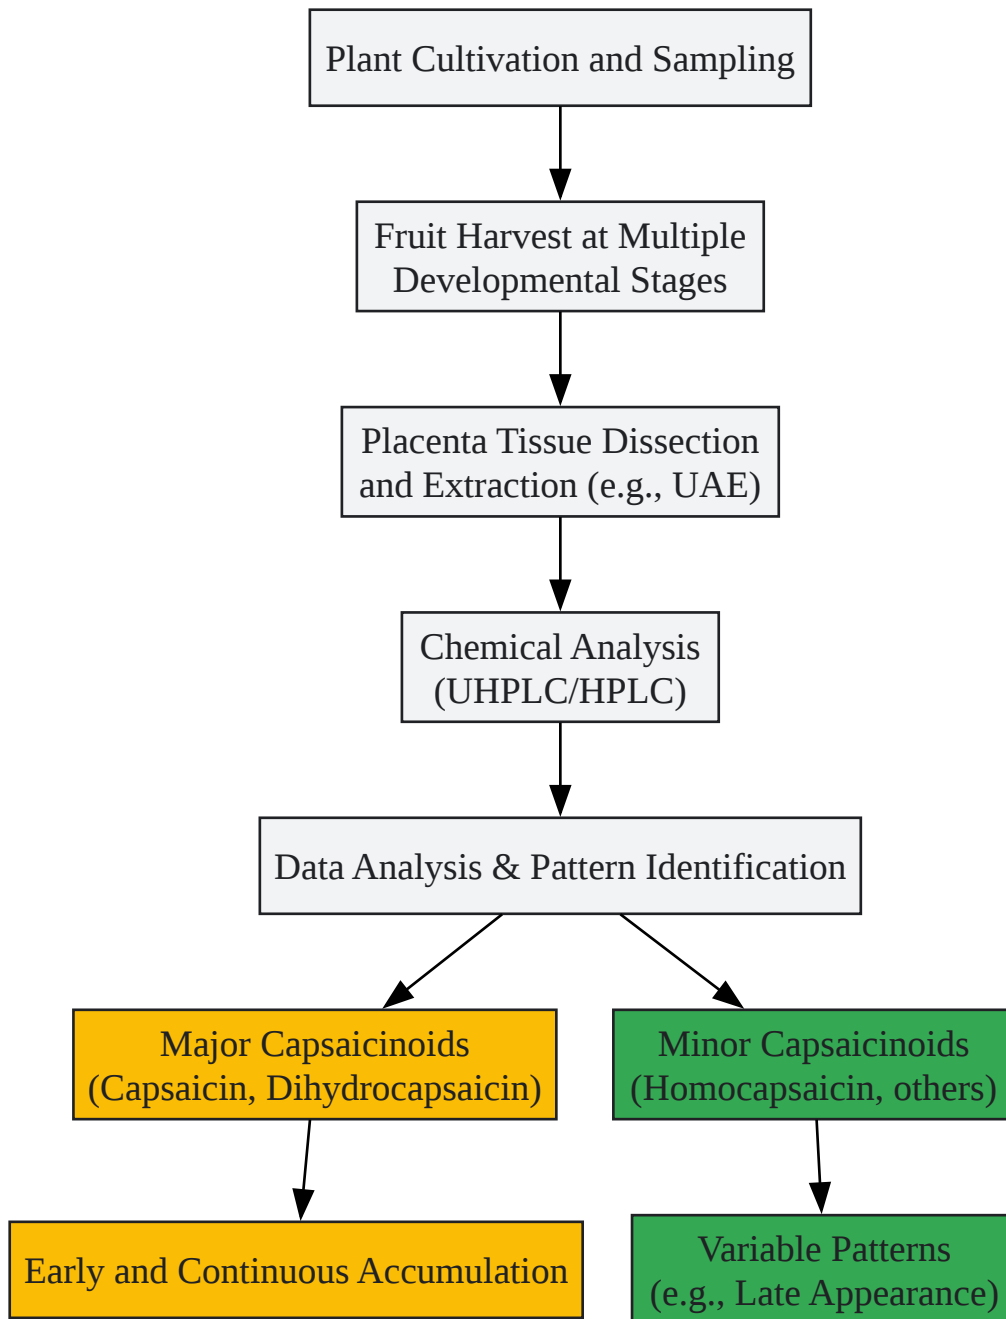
Plant Cultivation and Sampling

Fruit Harvest at Multiple Developmental Stages

Placenta Tissue Dissection and Extraction (e.g., UAE)

Chemical Analysis (UHPLC/HPLC)

Data Analysis & Pattern Identification

Major Capsaicinoids (Capsaicin, Dihydrocapsaicin)

Minor Capsaicinoids (Homocapsaicin, others)

Early and Continuous Accumulation

Variable Patterns (e.g., Late Appearance)